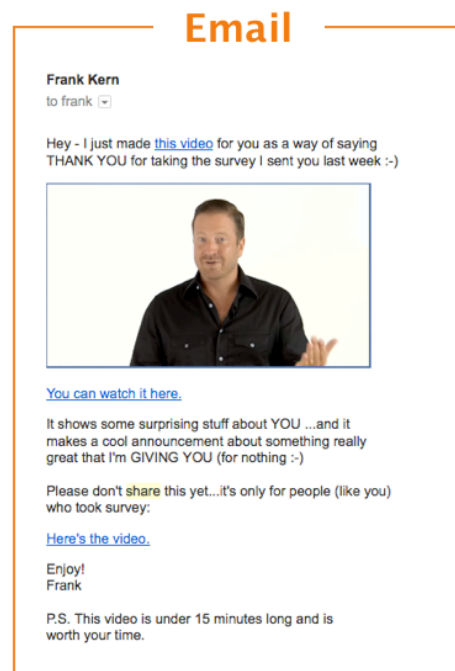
Email

Frank Kern
to frank

Hey - I just made this video for you as a way of saying THANK YOU for taking the survey I sent you last week :-)

You can watch it here.

It shows some surprising stuff about YOU ...and it makes a cool announcement about something really great that I'm GIVING YOU (for nothing :-)

Please don't share this yet...it's only for people (like you) who took survey:

Here's the video.

Enjoy!
Frank

P.S. This video is under 15 minutes long and is worth your time.